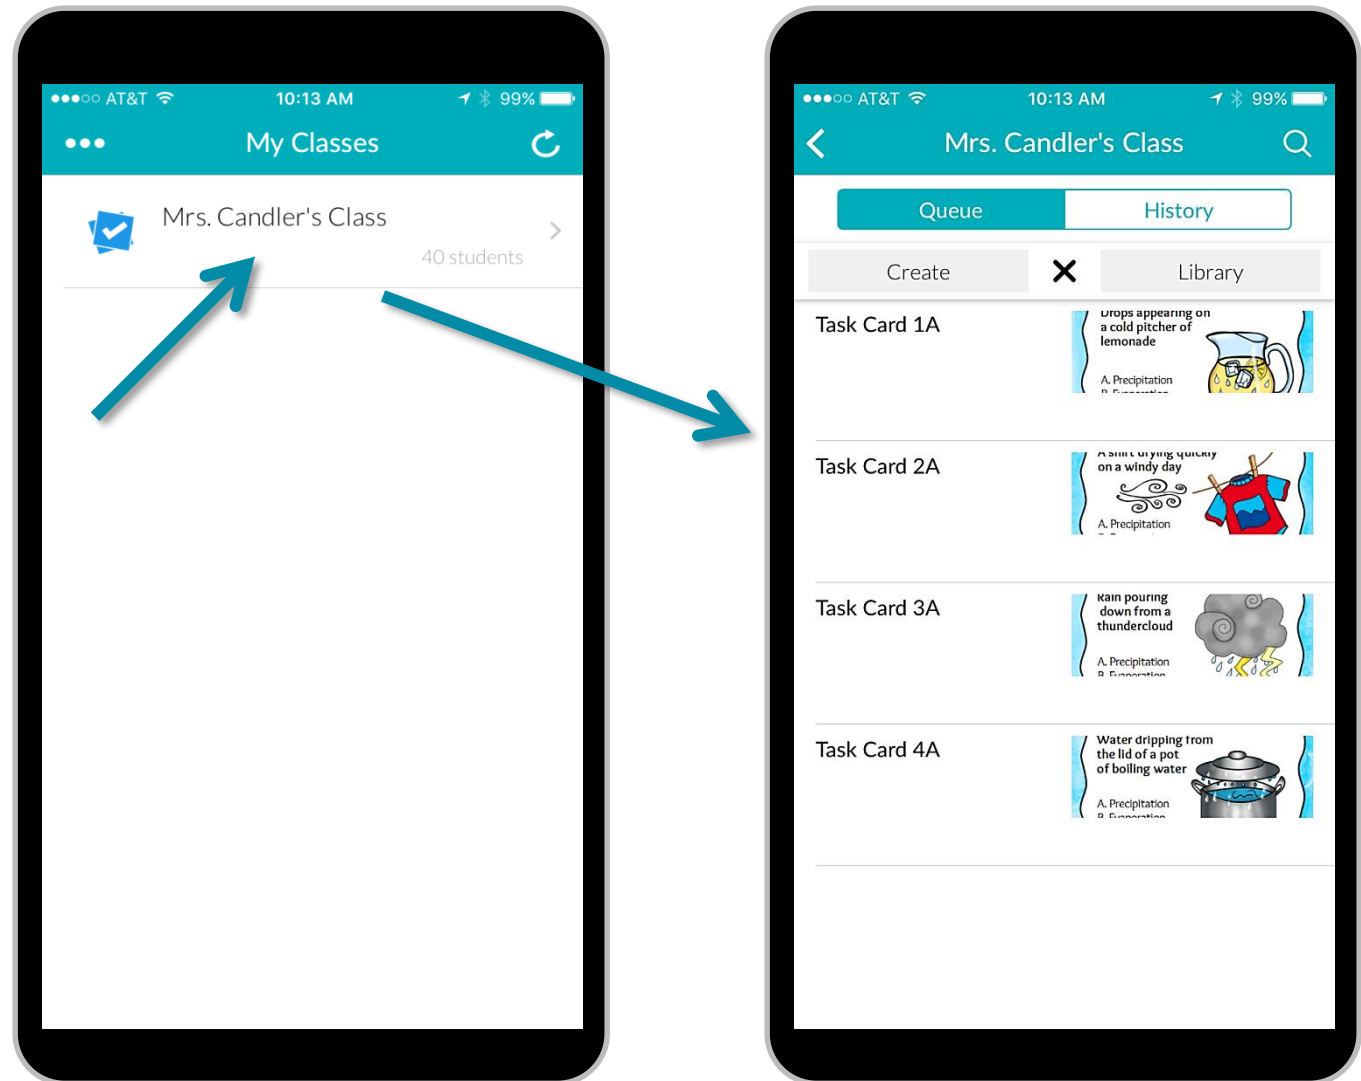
●●●○○ AT&T 10:13 AM 99%

My Classes

Mrs. Candler's Class

40 students

●●●○○ AT&T 10:13 AM 99%

Mrs. Candler's Class

Queue

History

Create

Library

Task Card 1A

Drops appearing on a cold pitcher of lemonade

A. Precipitation

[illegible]

Task Card 2A

A shirt drying quickly on a windy day

A. Precipitation

Task Card 3A

Rain pouring down from a thundercloud

A. Precipitation

B. Evaporation

Task Card 4A

Water dripping from the lid of a pot of boiling water

A. Precipitation

B. Evaporation